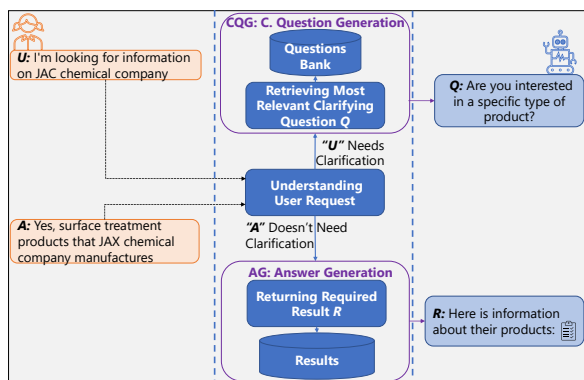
U: I'm looking for information on JAC chemical company

CQG: C. Question Generation

Questions Bank

Retrieving Most Relevant Clarifying Question Q

Q: Are you interested in a specific type of product?

"U" Needs Clarification

Understanding User Request

A: Yes, surface treatment products that JAX chemical company manufactures

"A" Doesn't Need Clarification

AG: Answer Generation

Returning Required Result R

R: Here is information about their products:

Results